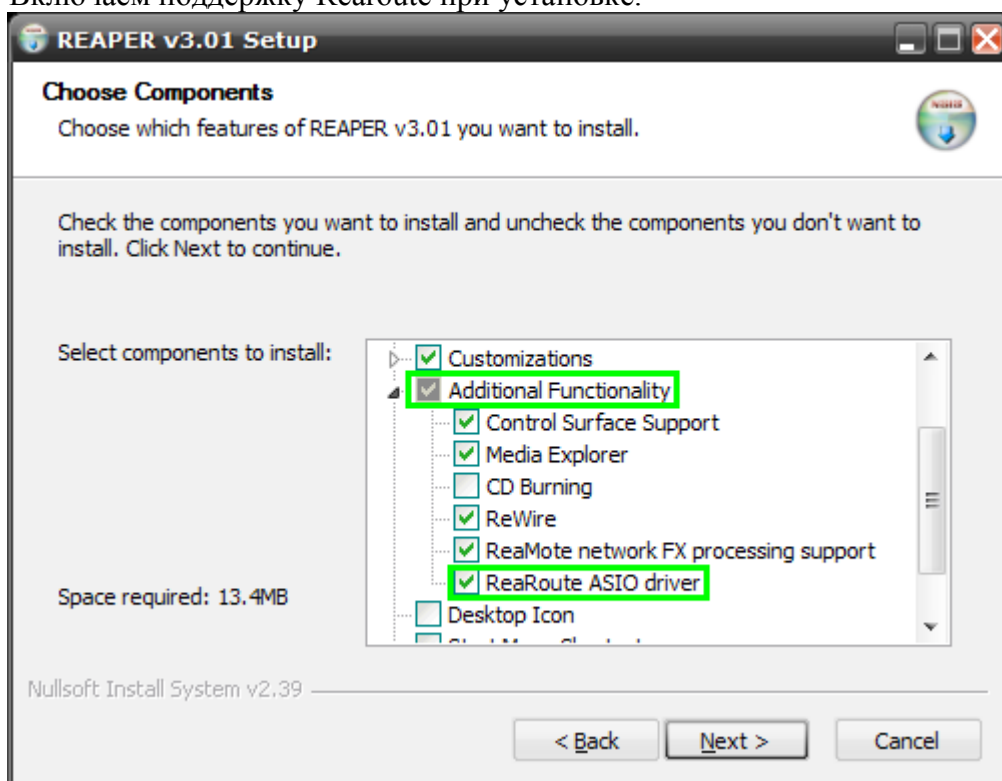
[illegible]

REAPER v3.01 Setup

Choose Components
Choose which features of REAPER v3.01 you want to install.

Check the components you want to install and uncheck the components you don't want to install. Click Next to continue.

Select components to install:

Customizations
Additional Functionality
Control Surface Support
Media Explorer
CD Burning
ReWire
ReaMote network FX processing support
ReaRoute ASIO driver
Desktop Icon
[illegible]

Space required: 13.4MB

Nullsoft Install System v2.39

< Back
Next >
Cancel